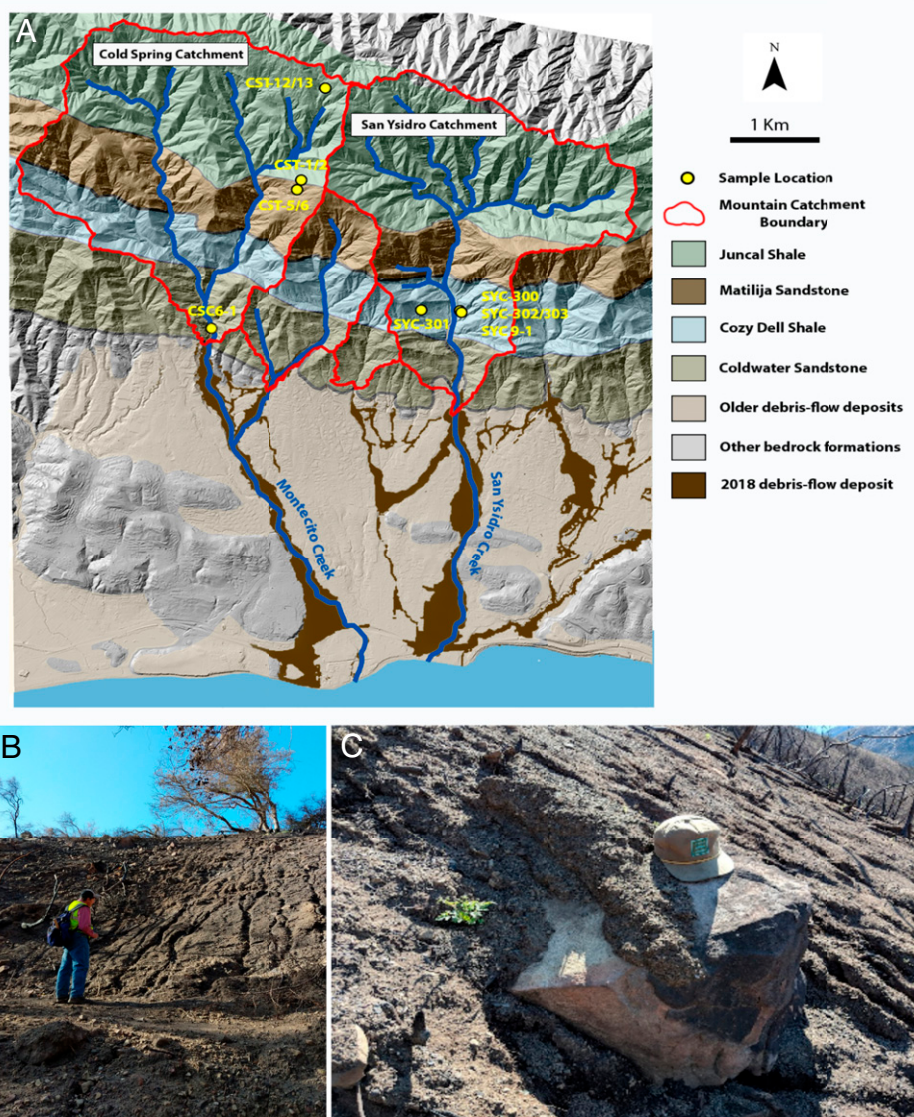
A

Cold Spring Catchment

CST-12/13

San Ysidro Catchment

CST-1/2

CST-5/6

CSC6-1

SYC-300
SYC-302/303
SYC-301
SYC-9-1

Montecito Creek

San Ysidro Creek

N

1 Km

Sample Location

Mountain Catchment Boundary

Juncal Shale

Matilija Sandstone

Cozy Dell Shale

Coldwater Sandstone

Older debris-flow deposits

Other bedrock formations

2018 debris-flow deposit

B

C